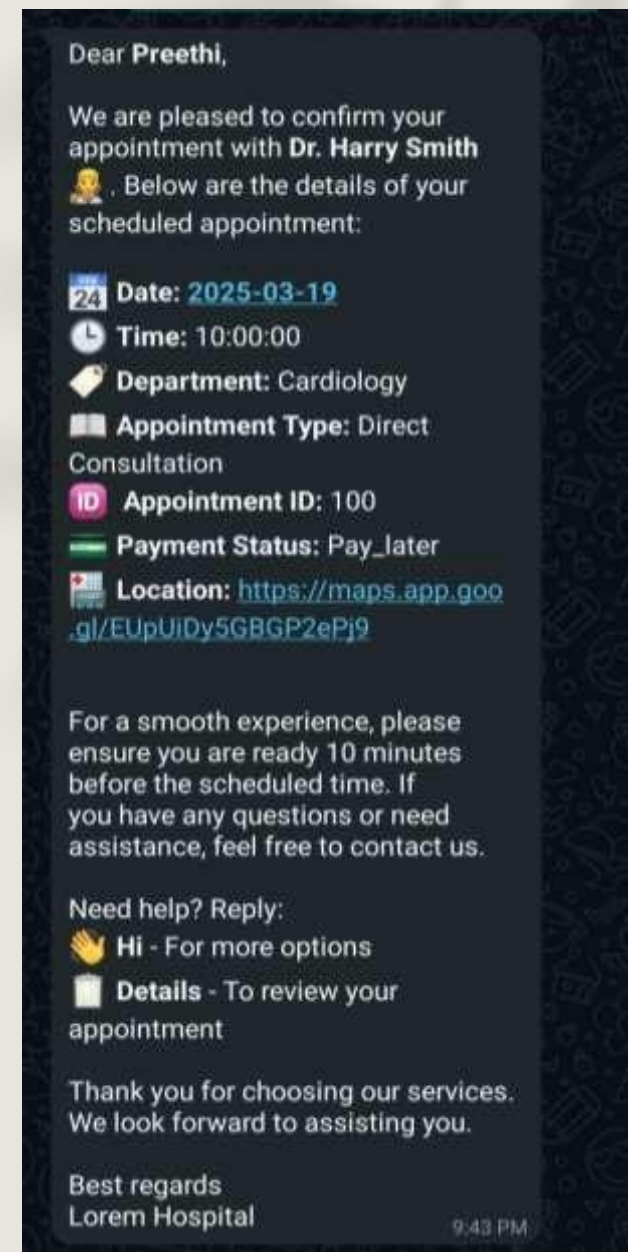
Dear Preethi,

We are pleased to confirm your appointment with Dr. Harry Smith. Below are the details of your scheduled appointment:

24 Date: 2025-03-19
Time: 10:00:00
Department: Cardiology
Appointment Type: Direct Consultation
ID Appointment ID: 100
Payment Status: Pay_later
Location: https://maps.app.goo.gl/EUpUiDy5GBGP2ePj9

For a smooth experience, please ensure you are ready 10 minutes before the scheduled time. If you have any questions or need assistance, feel free to contact us.

Need help? Reply:
Hi - For more options
Details - To review your appointment

Thank you for choosing our services. We look forward to assisting you.

Best regards
Lorem Hospital

9:43 PM